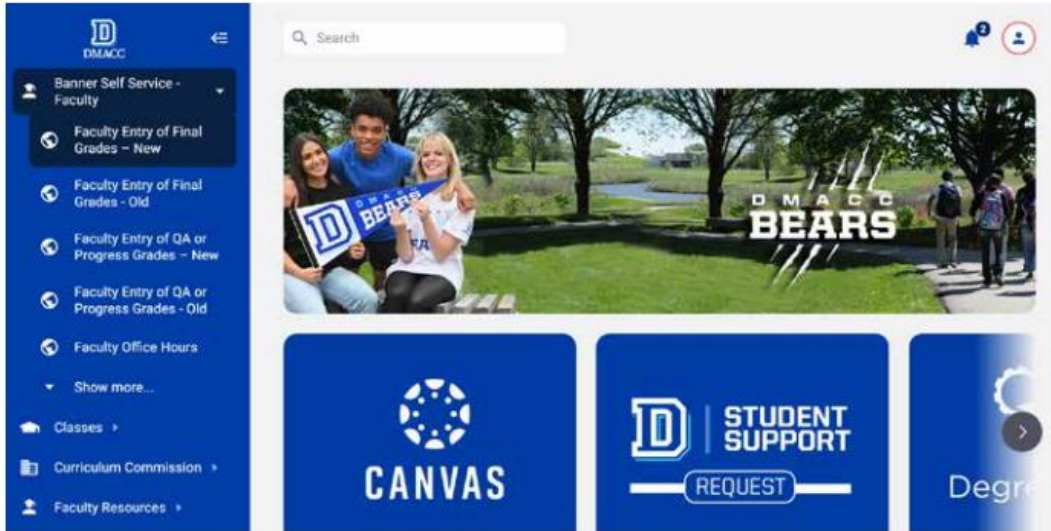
D
DMACC

Banner Self Service - Faculty

Faculty Entry of Final Grades – New

Faculty Entry of Final Grades - Old

Faculty Entry of QA or Progress Grades – New

Faculty Entry of QA or Progress Grades - Old

Faculty Office Hours

Show more...

Classes

Curriculum Commission

Faculty Resources

Search

2

DMACC BEARS

D DMACC BEARS

DMACC BEARS

CANVAS

D STUDENT SUPPORT REQUEST

Degr